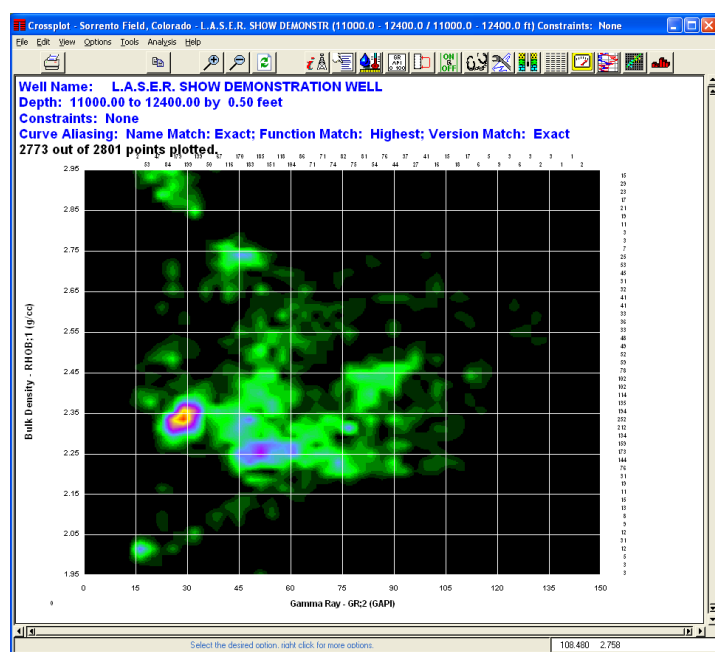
Crossplot - Sorrento Field, Colorado - L.A.S.E.R. SHOW DEMONSTR (11000.0 - 12400.0 / 11000.0 - 12400.0 ft) Constraints: None

File Edit View Options Tools Analysis Help

Well Name: L.A.S.E.R. SHOW DEMONSTRATION WELL
Depth: 11000.00 to 12400.00 by 0.50 feet
Constraints: None
Curve Aliasing: Name Match: Exact; Function Match: Highest; Version Match: Exact
2773 out of 2801 points plotted.

Bulk Density - RHOB;1 (g/cc)

2.95
2.85
2.75
2.65
2.55
2.45
2.35
2.25
2.15
2.05
1.95

0 15 30 45 60 75 90 105 120 135 150

Gamma Ray - GR;2 (GAPI)

Select the desired option, right click for more options.

108.480 2.758